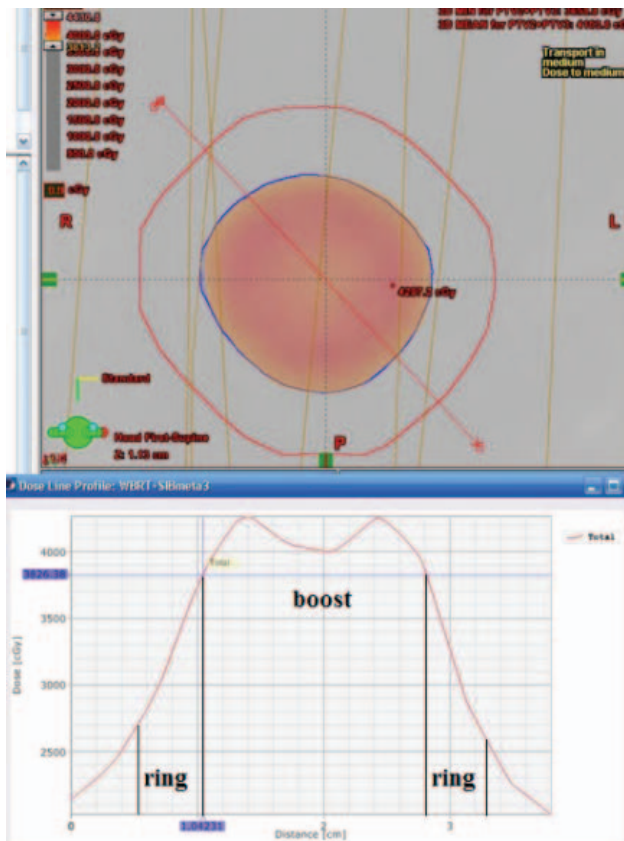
cGy
cGy
cGy
cGy
cGy
cGy
cGy
cGy
cGy
Transport in medium
Dose to medium
R
L
cGy
Standard
Head First-Supine
Z: 1.03 cm
P
Dose Line Profile: WBRT-SIBmeta3
Total
Total
4000
3826.38
3500
3000
2500
Dose [cGy]
boost
ring
ring
0
1.04231
2
3
Distance [cm]